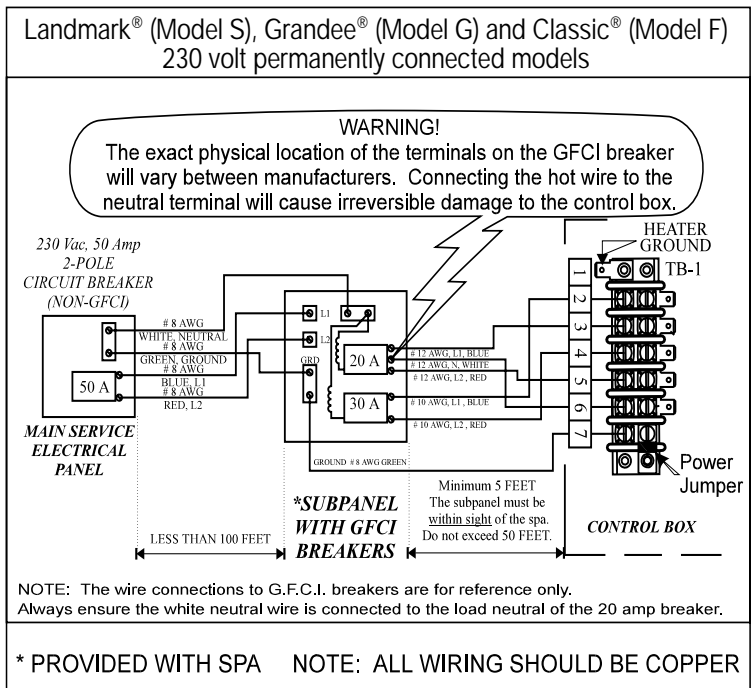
Landmark® (Model S), Grandee® (Model G) and Classic® (Model F)
230 volt permanently connected models

WARNING!
The exact physical location of the terminals on the GFCI breaker will vary between manufacturers. Connecting the hot wire to the neutral terminal will cause irreversible damage to the control box.

230 Vac, 50 Amp
2-POLE
CIRCUIT BREAKER
(NON-GFCI)

# 8 AWG
WHITE, NEUTRAL
# 8 AWG
GREEN, GROUND
# 8 AWG
BLUE, L1
# 8 AWG
RED, L2

50 A

MAIN SERVICE
ELECTRICAL
PANEL

L1
L2
GRD

20 A
30 A

# 12 AWG, L1, BLUE
# 12 AWG, N, WHITE
# 12 AWG, L2 , RED
# 10 AWG, L1 , BLUE
# 10 AWG, L2 , RED

GROUND # 8 AWG GREEN

HEATER
GROUND
TB-1

1
2
3
4
5
6
7

Power
Jumper

LESS THAN 100 FEET

*SUBPANEL
WITH GFCI
BREAKERS

Minimum 5 FEET
The subpanel must be within sight of the spa.
Do not exceed 50 FEET.

CONTROL BOX

NOTE: The wire connections to G.F.C.I. breakers are for reference only.
Always ensure the white neutral wire is connected to the load neutral of the 20 amp breaker.

* PROVIDED WITH SPA NOTE: ALL WIRING SHOULD BE COPPER